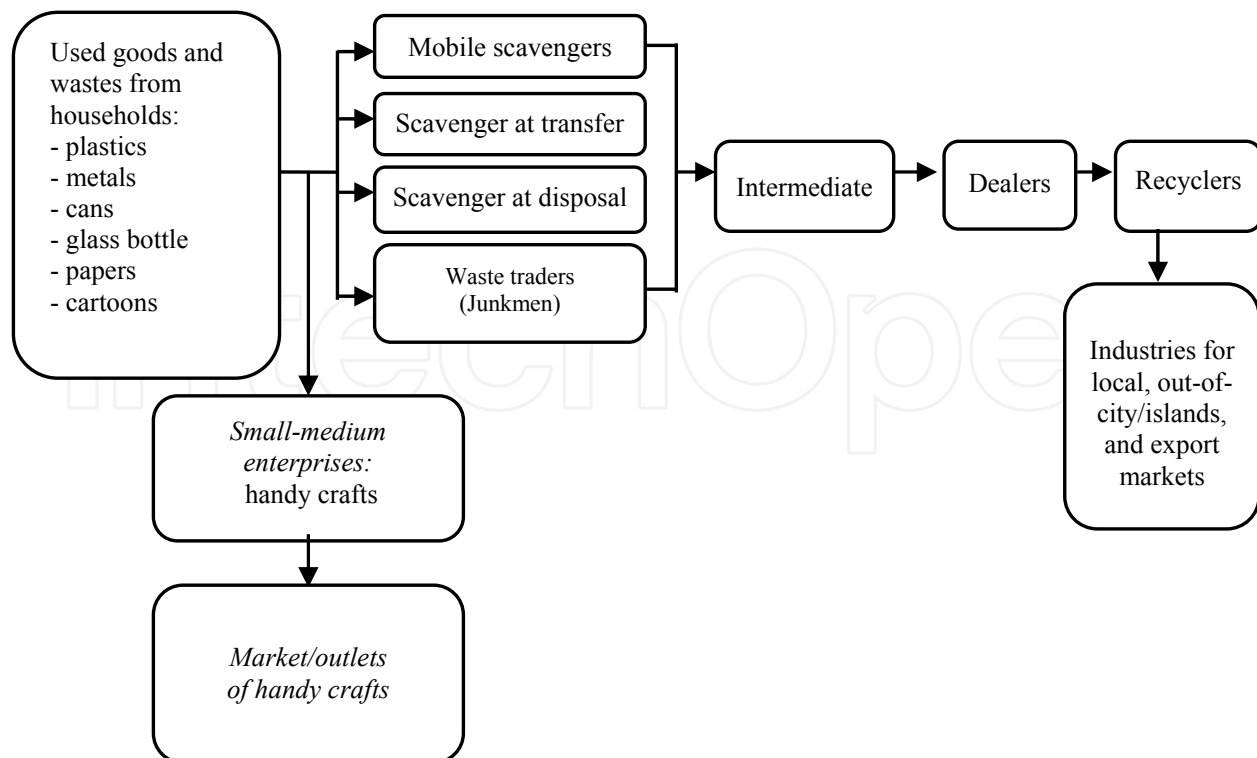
Used goods and wastes from households:
- plastics
- metals
- cans
- glass bottle
- papers
- cartoons

Mobile scavengers

Scavenger at transfer

Scavenger at disposal

Waste traders (Junkmen)

Intermediate

Dealers

Recyclers

Industries for local, out-of-city/islands, and export markets

*Small-medium enterprises:* handy crafts

*Market/outlets of handy crafts*